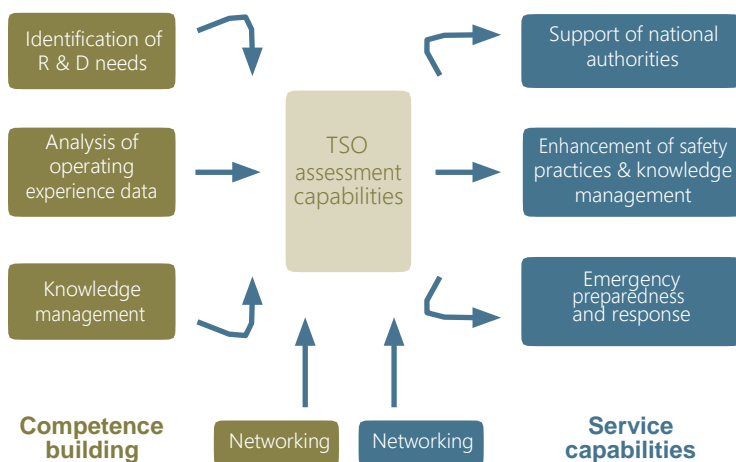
Identification of R & D needs

Analysis of operating experience data

Knowledge management

TSO assessment capabilities

Support of national authorities

Enhancement of safety practices & knowledge management

Emergency preparedness and response

Competence building

Networking

Networking

Service capabilities